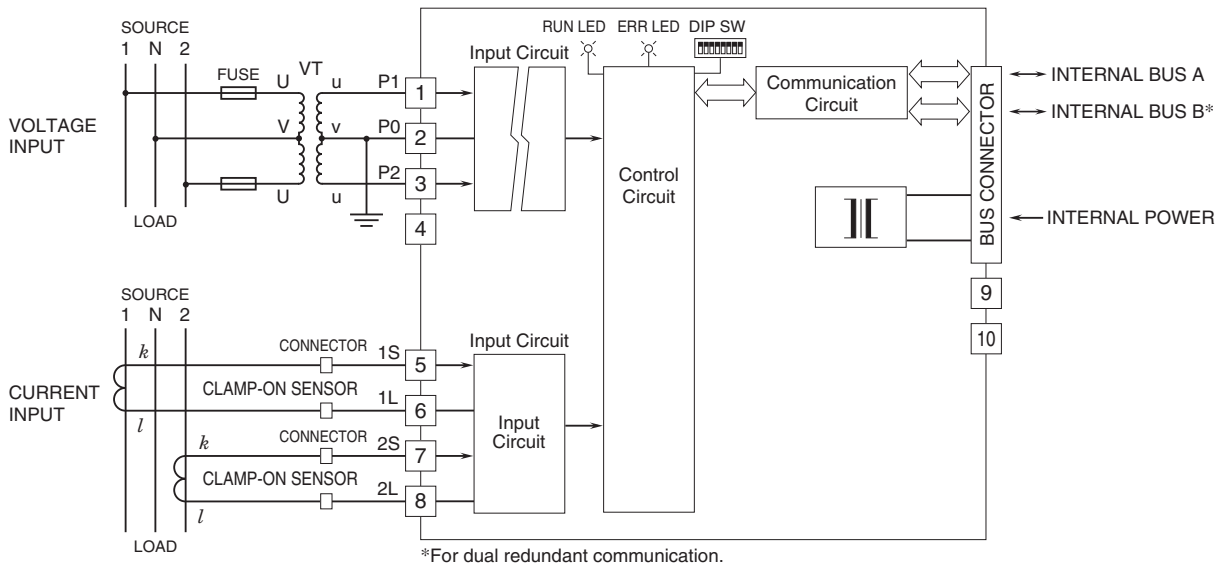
SOURCE
1 N 2

FUSE U VT u P1 1

VOLTAGE INPUT

V v P0 2

U u P2 3

4

LOAD

RUN LED ERR LED DIP SW

Input Circuit

Control Circuit

Communication Circuit

BUS CONNECTOR

INTERNAL BUS A

INTERNAL BUS B*

INTERNAL POWER

9

10

SOURCE
1 N 2

CURRENT INPUT

$k$

CONNECTOR 1S 5

CLAMP-ON SENSOR 1L 6

$l$

$k$

CONNECTOR 2S 7

CLAMP-ON SENSOR 2L 8

$l$

LOAD

Input Circuit

Input Circuit

*For dual redundant communication.